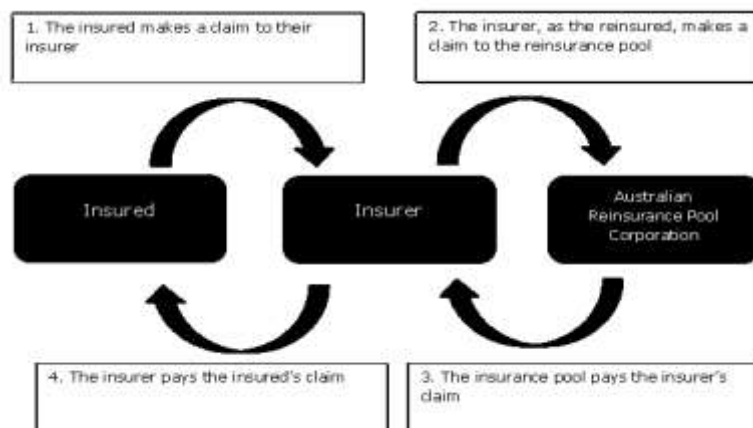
1. The insured makes a claim to their insurer

2. The insurer, as the reinsured, makes a claim to the reinsurance pool

Insured

Insurer

Australian Reinsurance Pool Corporation

4. The insurer pays the insured's claim

3. The insurance pool pays the insurer's claim